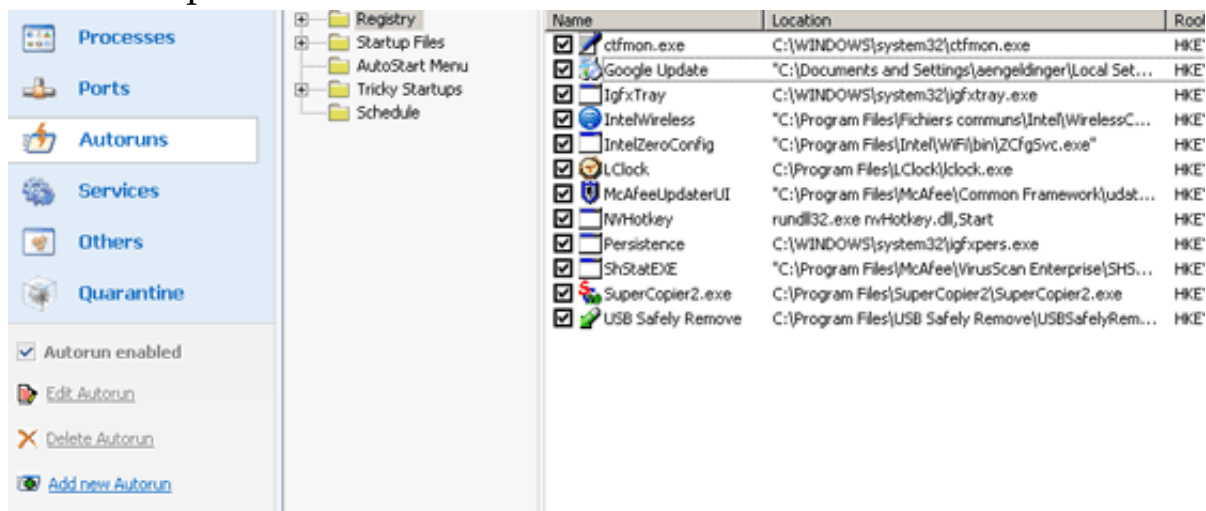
Processes
Ports
Autoruns
Services
Others
Quarantine

Autorun enabled
Edit Autorun
Delete Autorun
Add new Autorun

Registry
Startup Files
AutoStart Menu
Tricky Startups
Schedule

| Name | Location | Roo |
|---|---|---|
| ctfmon.exe | C:\WINDOWS\system32\ctfmon.exe | HKE |
| Google Update | "C:\Documents and Settings\aengeldinger\Local Set... | HKE |
| IgfxTray | C:\WINDOWS\system32\igfxtray.exe | HKE |
| IntelWireless | "C:\Program Files\Fichiers communs\Intel\WirelessC... | HKE |
| IntelZeroConfig | "C:\Program Files\Intel\WiFi\bin\ZCfgSvc.exe" | HKE |
| LClock | C:\Program Files\LClock\lclock.exe | HKE |
| McAfeeUpdaterUI | "C:\Program Files\McAfee\Common Framework\udat... | HKE |
| NVHotkey | rundll32.exe nvHotkey.dll,Start | HKE |
| Persistence | C:\WINDOWS\system32\igfxpers.exe | HKE |
| ShStatEXE | "C:\Program Files\McAfee\VirusScan Enterprise\SHS... | HKE |
| SuperCopier2.exe | C:\Program Files\SuperCopier2\SuperCopier2.exe | HKE |
| USB Safely Remove | C:\Program Files\USB Safely Remove\USBSafelyRem... | HKE |